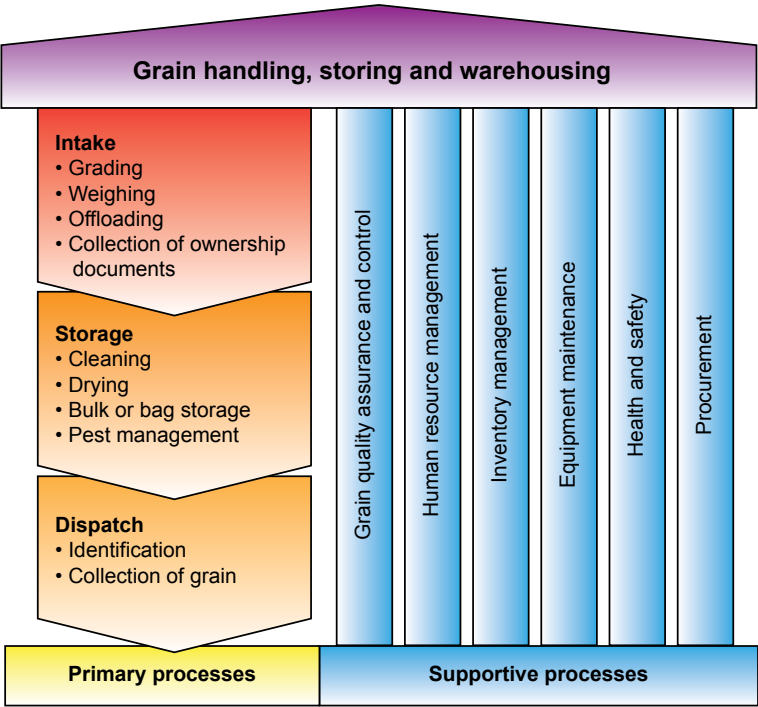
Grain handling, storing and warehousing

Intake
• Grading
• Weighing
• Offloading
• Collection of ownership documents

Storage
• Cleaning
• Drying
• Bulk or bag storage
• Pest management

Dispatch
• Identification
• Collection of grain

Grain quality assurance and control

Human resource management

Inventory management

Equipment maintenance

Health and safety

Procurement

Primary processes

Supportive processes